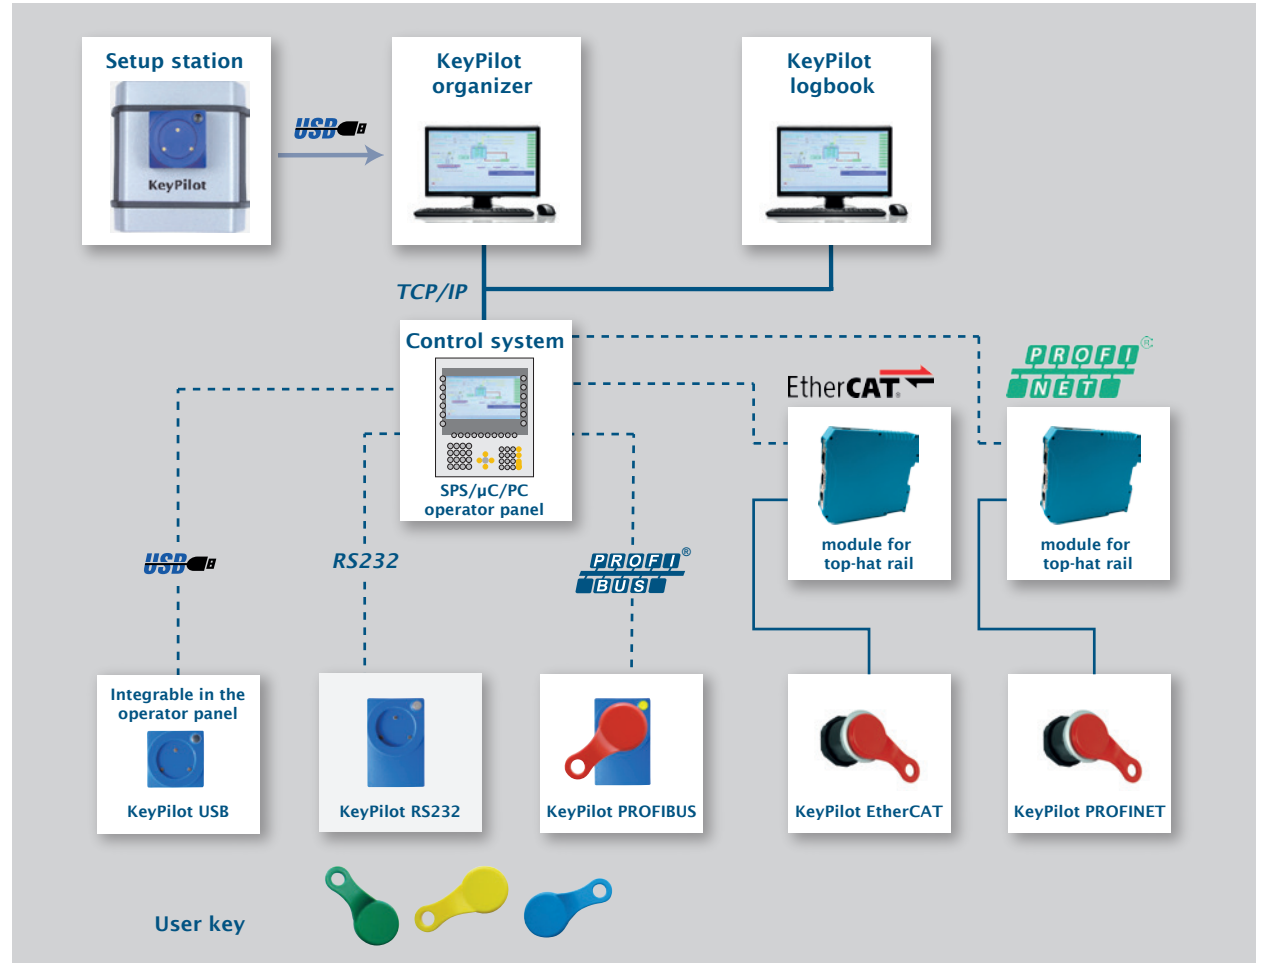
Setup station

KeyPilot

USB

KeyPilot organizer

KeyPilot logbook

TCP/IP

Control system

SPS/µC/PC operator panel

EtherCAT

PROFI NET

USB

RS232

PROFI BUS

module for top-hat rail

module for top-hat rail

Integrable in the operator panel

KeyPilot USB

KeyPilot RS232

KeyPilot PROFIBUS

KeyPilot EtherCAT

KeyPilot PROFINET

User key